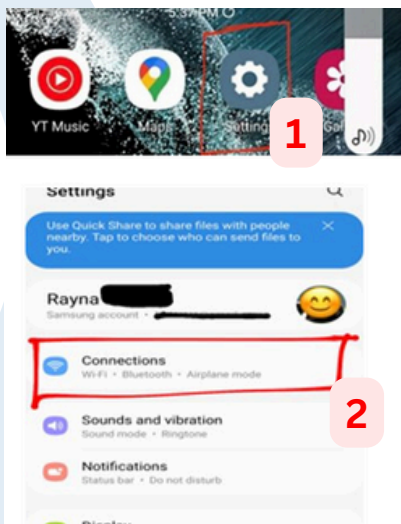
5:5_ PM
YT Music
Maps
Settings
1
Gal

Settings
Use Quick Share to share files with people nearby. Tap to choose who can send files to you.
Rayna
Samsung account •
Connections
Wi-Fi • Bluetooth • Airplane mode
2
Sounds and vibration
Sound mode • Ringtone
Notifications
Status bar • Do not disturb
Display